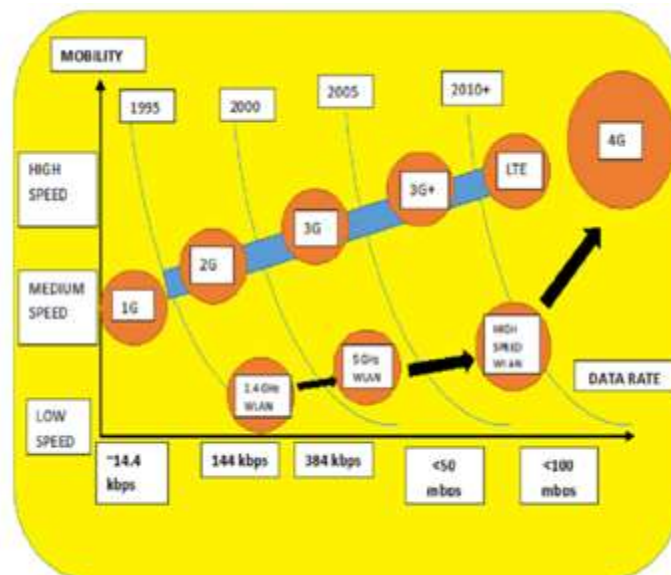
MOBILITY

1995

2000

2005

2010+

HIGH SPEED

MEDIUM SPEED

LOW SPEED

4G

LTE

3G+

3G

2G

1G

HIGH SPEED WLAN

5GHz WLAN

2.4 GHz WLAN

DATA RATE

~14.4 kbps

144 kbps

384 kbps

<50 mbps

<100 mbps